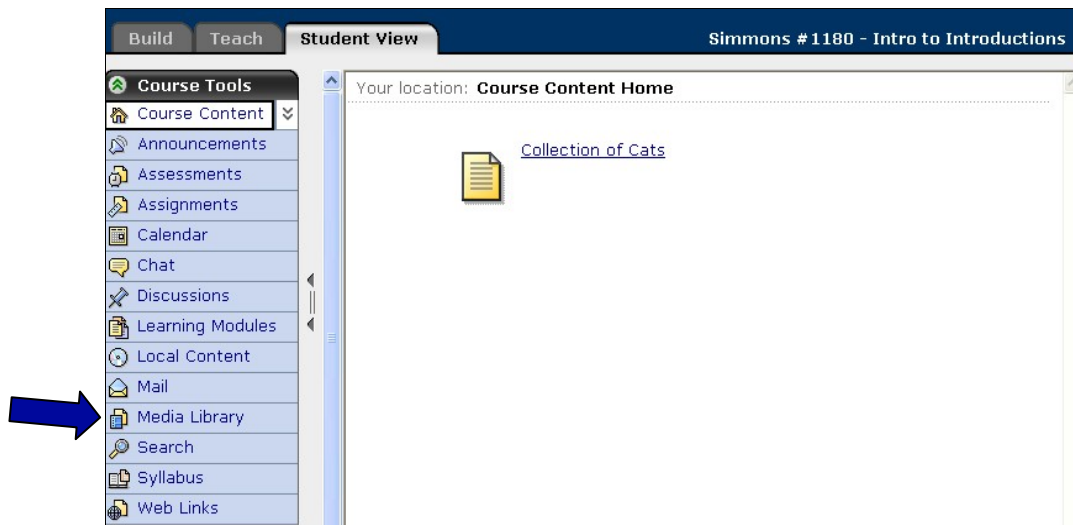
Build Teach Student View

Simmons #1180 - Intro to Introductions

Course Tools

Course Content

Announcements

Assessments

Assignments

Calendar

Chat

Discussions

Learning Modules

Local Content

Mail

Media Library

Search

Syllabus

Web Links

Your location: **Course Content Home**

Collection of Cats